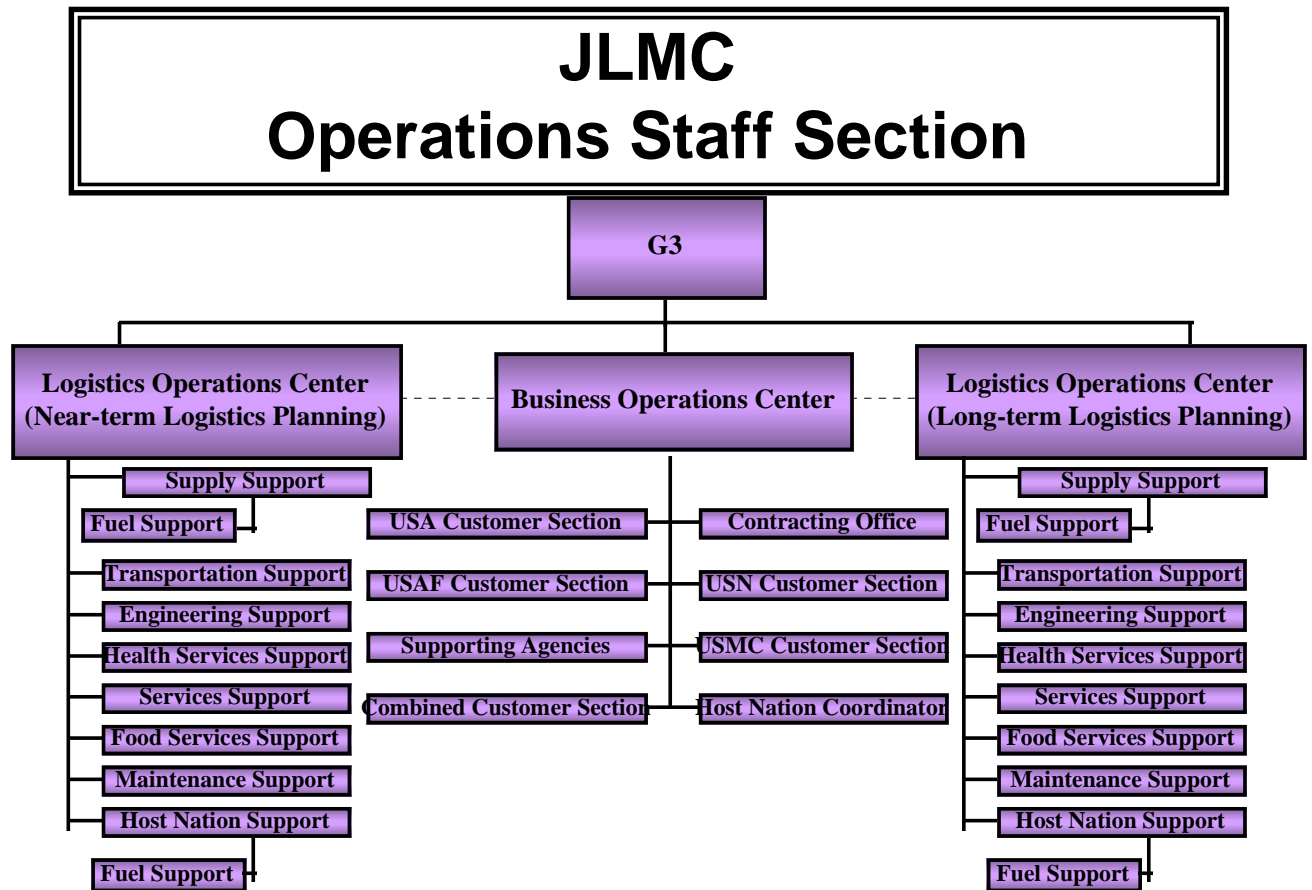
JLMC
Operations Staff Section

G3

Logistics Operations Center
(Near-term Logistics Planning)

Business Operations Center

Logistics Operations Center
(Long-term Logistics Planning)

Supply Support
Fuel Support
Transportation Support
Engineering Support
Health Services Support
Services Support
Food Services Support
Maintenance Support
Host Nation Support
Fuel Support

USA Customer Section
Contracting Office
USAF Customer Section
USN Customer Section
Supporting Agencies
USMC Customer Section
Combined Customer Section
Host Nation Coordinator

Supply Support
Fuel Support
Transportation Support
Engineering Support
Health Services Support
Services Support
Food Services Support
Maintenance Support
Host Nation Support
Fuel Support